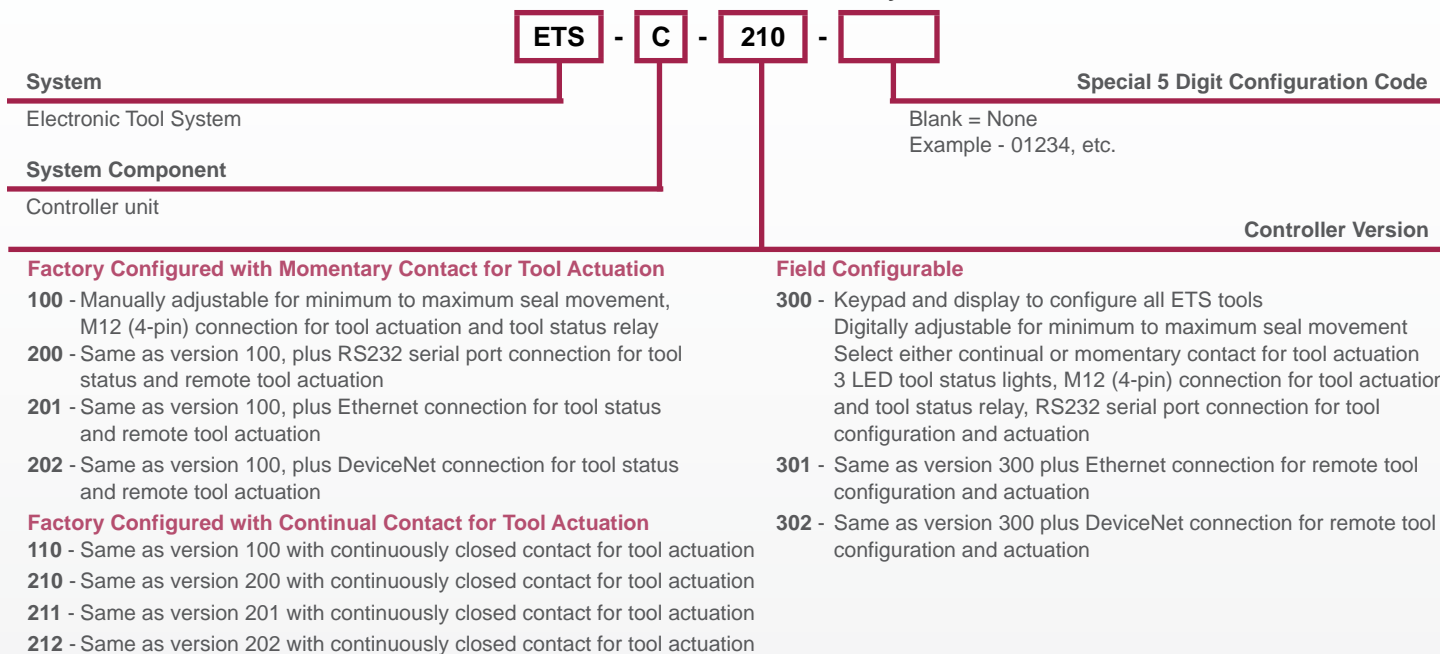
ETS - C - 210 -

System

Electronic Tool System

System Component

Controller unit

Special 5 Digit Configuration Code

Blank = None
Example - 01234, etc.

Controller Version

Factory Configured with Momentary Contact for Tool Actuation

100 - Manually adjustable for minimum to maximum seal movement, M12 (4-pin) connection for tool actuation and tool status relay

200 - Same as version 100, plus RS232 serial port connection for tool status and remote tool actuation

201 - Same as version 100, plus Ethernet connection for tool status and remote tool actuation

202 - Same as version 100, plus DeviceNet connection for tool status and remote tool actuation

Factory Configured with Continual Contact for Tool Actuation

110 - Same as version 100 with continuously closed contact for tool actuation

210 - Same as version 200 with continuously closed contact for tool actuation

211 - Same as version 201 with continuously closed contact for tool actuation

212 - Same as version 202 with continuously closed contact for tool actuation

Field Configurable

300 - Keypad and display to configure all ETS tools
Digitally adjustable for minimum to maximum seal movement
Select either continual or momentary contact for tool actuation
3 LED tool status lights, M12 (4-pin) connection for tool actuation and tool status relay, RS232 serial port connection for tool configuration and actuation

301 - Same as version 300 plus Ethernet connection for remote tool configuration and actuation

302 - Same as version 300 plus DeviceNet connection for remote tool configuration and actuation